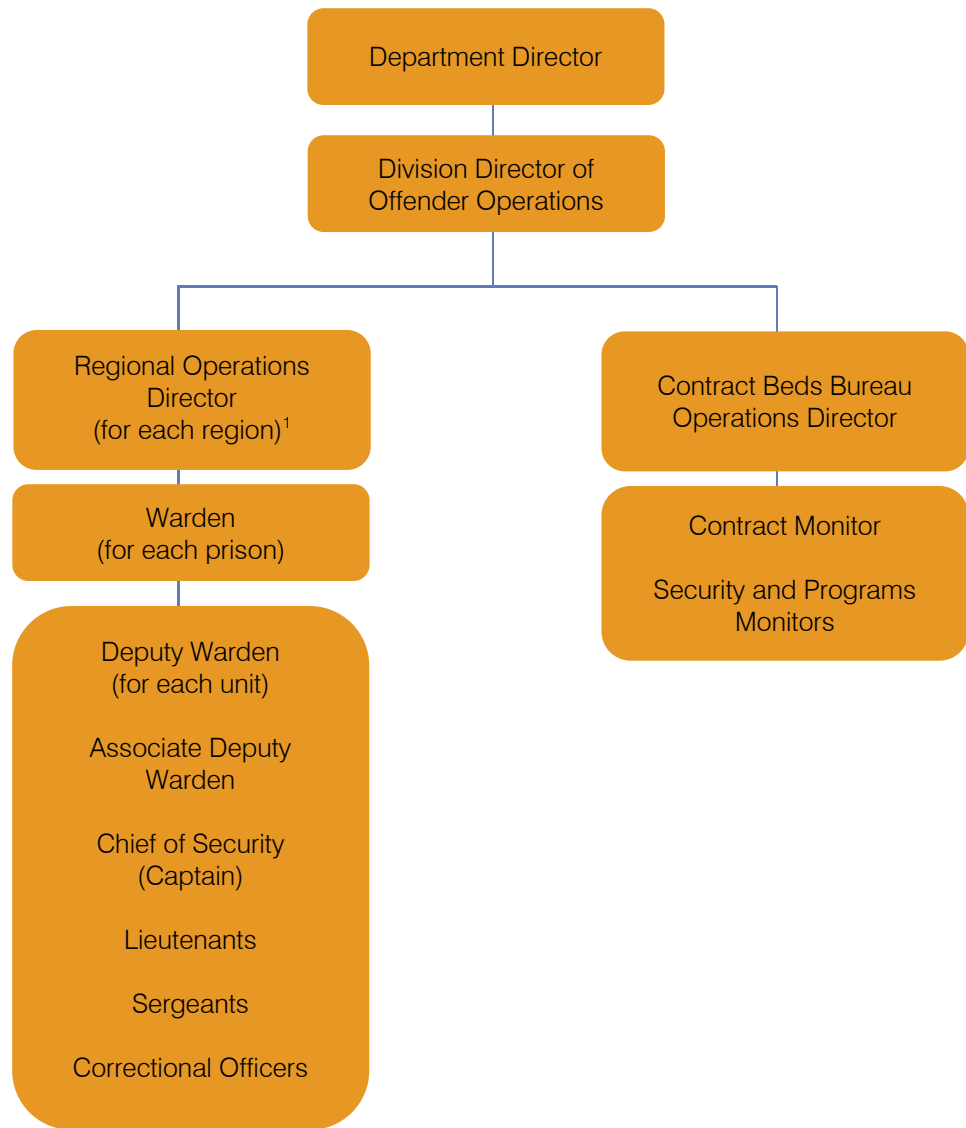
Department Director

Division Director of Offender Operations

Regional Operations Director (for each region)$^1$

Warden (for each prison)

Deputy Warden (for each unit)

Associate Deputy Warden

Chief of Security (Captain)

Lieutenants

Sergeants

Correctional Officers

Contract Beds Bureau Operations Director

Contract Monitor

Security and Programs Monitors